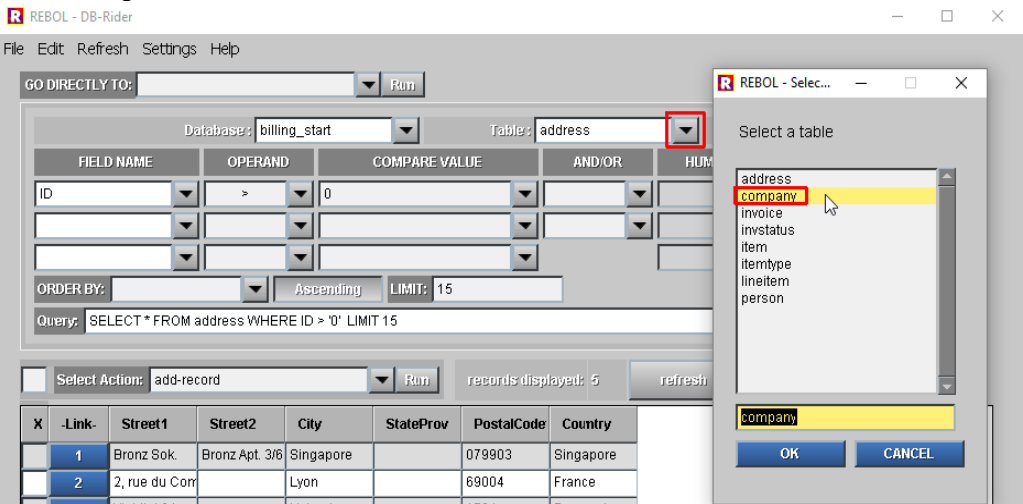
REBOL - DB-Rider

File Edit Refresh Settings Help

GO DIRECTLY TO: Run

Database : billing_start Table : address

| FIELD NAME | OPERAND | COMPARE VALUE | AND/OR | HUM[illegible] |
|---|---|---|---|---|
| ID | > | 0 | | |
| | | | | |
| | | | | |

ORDER BY: Ascending LIMIT: 15

Query: SELECT * FROM address WHERE ID > '0' LIMIT 15

Select Action: add-record Run records displayed: 5 refresh

| X | -Link- | Street1 | Street2 | City | StateProv | PostalCode | Country |
|---|---|---|---|---|---|---|---|
| | 1 | Bronz Sok. | Bronz Apt. 3/6 | Singapore | | 079903 | Singapore |
| | 2 | 2, rue du Com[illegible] | | Lyon | | 69004 | France |

REBOL - Selec...

Select a table

address
company
invoice
invstatus
item
itemtype
lineitem
person

company

OK CANCEL